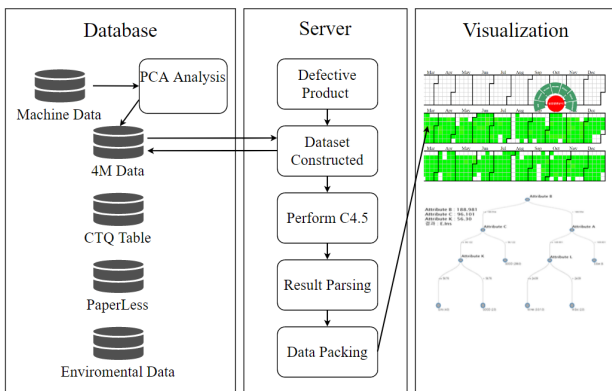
Database

PCA Analysis

Machine Data

4M Data

CTQ Table

PaperLess

Enviromental Data

Server

Defective Product

Dataset Constructed

Perform C4.5

Result Parsing

Data Packing

Visualization

Mar Apr May Jun Jul Aug Sep Oct Nov Dec

Attribute B

Attribute B : 188.981
Attribute C : 96.101
Attribute A : 56.36

Attribute C

Attribute A

Attribute B

Attribute L

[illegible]